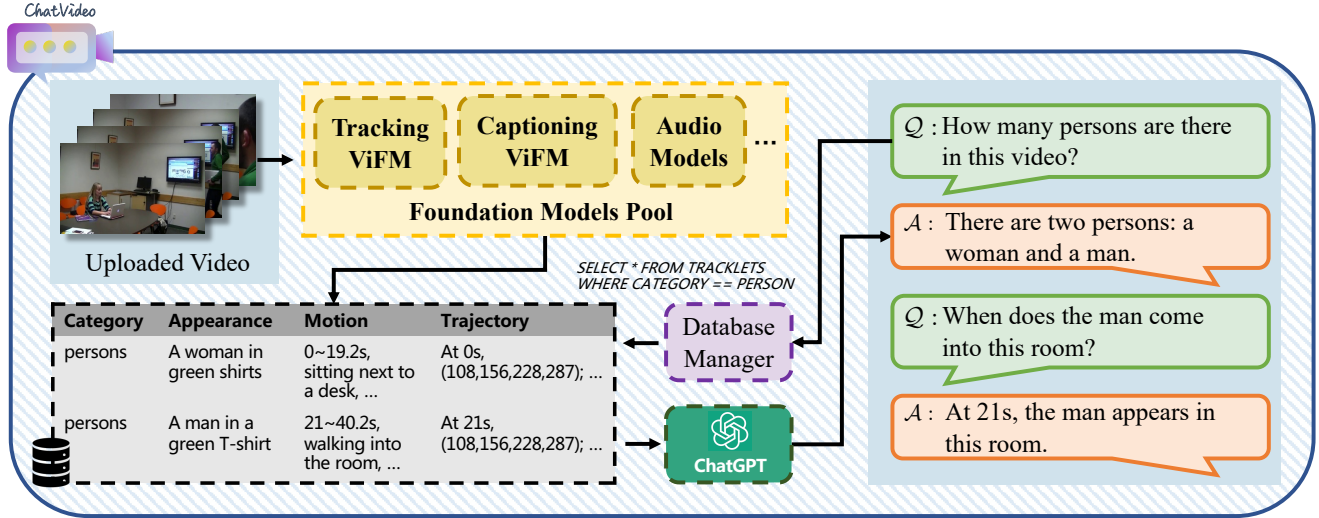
ChatVideo

Uploaded Video

Tracking ViFM

Captioning ViFM

Audio Models

...

Foundation Models Pool

SELECT * FROM TRACKLETS WHERE CATEGORY == PERSON

| Category | Appearance | Motion | Trajectory |
|---|---|---|---|
| persons | A woman in green shirts | 0~19.2s, sitting next to a desk, ... | At 0s, (108,156,228,287); ... |
| persons | A man in a green T-shirt | 21~40.2s, walking into the room, ... | At 21s, (108,156,228,287); ... |

Database Manager

ChatGPT

$\mathcal{Q}$ : How many persons are there in this video?

$\mathcal{A}$ : There are two persons: a woman and a man.

$\mathcal{Q}$ : When does the man come into this room?

$\mathcal{A}$ : At 21s, the man appears in this room.